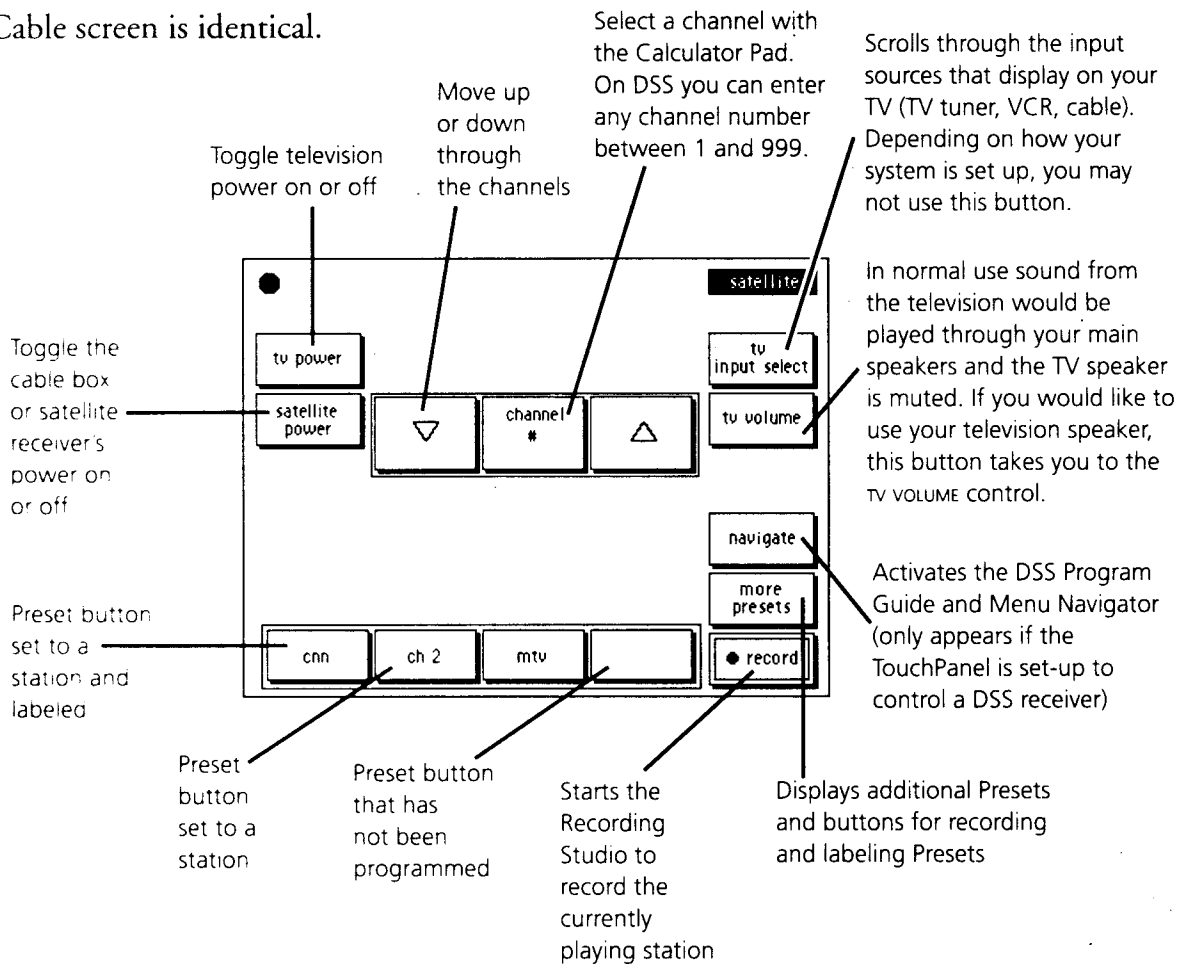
Cable screen is identical.

Toggle television power on or off

Move up or down through the channels

Select a channel with the Calculator Pad. On DSS you can enter any channel number between 1 and 999.

Scrolls through the input sources that display on your TV (TV tuner, VCR, cable). Depending on how your system is set up, you may not use this button.

satellite

tv power

tv input select

In normal use sound from the television would be played through your main speakers and the TV speaker is muted. If you would like to use your television speaker, this button takes you to the TV VOLUME control.

Toggle the cable box or satellite receiver's power on or off

satellite power

channel #

tv volume

navigate

Activates the DSS Program Guide and Menu Navigator (only appears if the TouchPanel is set-up to control a DSS receiver)

more presets

Preset button set to a station and labeled

cnn

ch 2

mtv

● record

Preset button set to a station

Preset button that has not been programmed

Starts the Recording Studio to record the currently playing station

Displays additional Presets and buttons for recording and labeling Presets